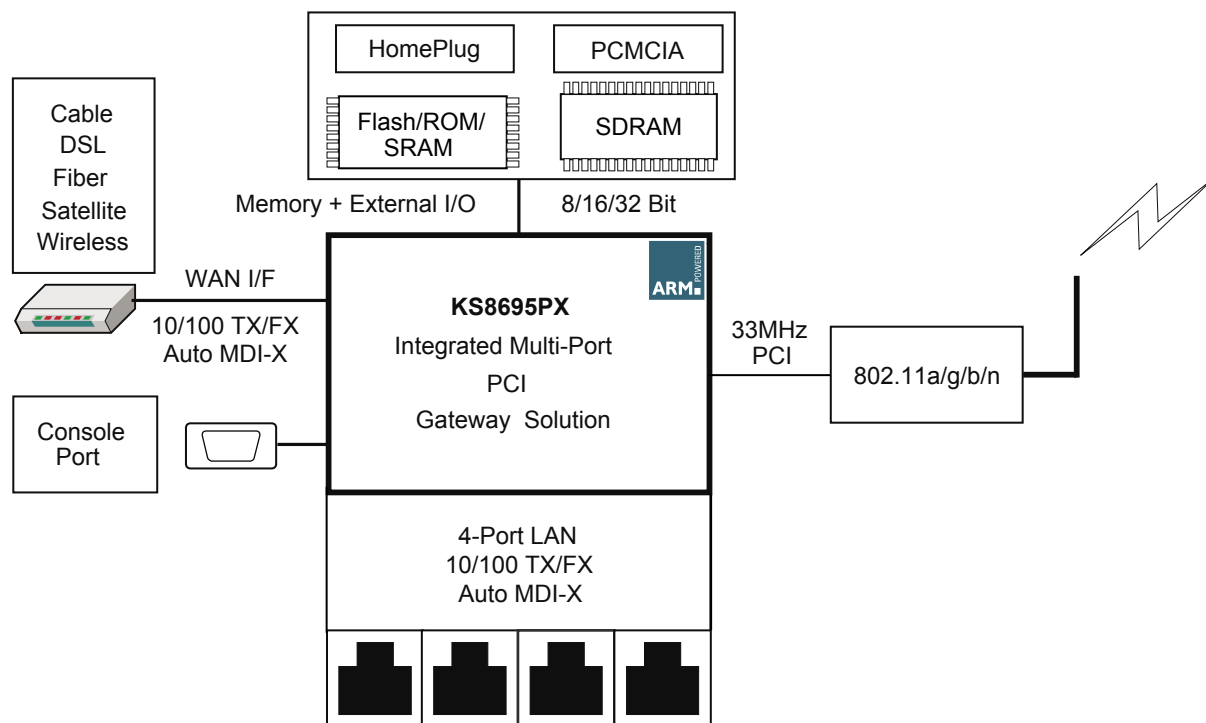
HomePlug

PCMCIA

Flash/ROM/
SRAM

SDRAM

Cable
DSL
Fiber
Satellite
Wireless

Memory + External I/O

8/16/32 Bit

WAN I/F

10/100 TX/FX
Auto MDI-X

ARM POWERED

KS8695PX
Integrated Multi-Port
PCI
Gateway Solution

33MHz
PCI

802.11a/g/b/n

Console
Port

4-Port LAN
10/100 TX/FX
Auto MDI-X